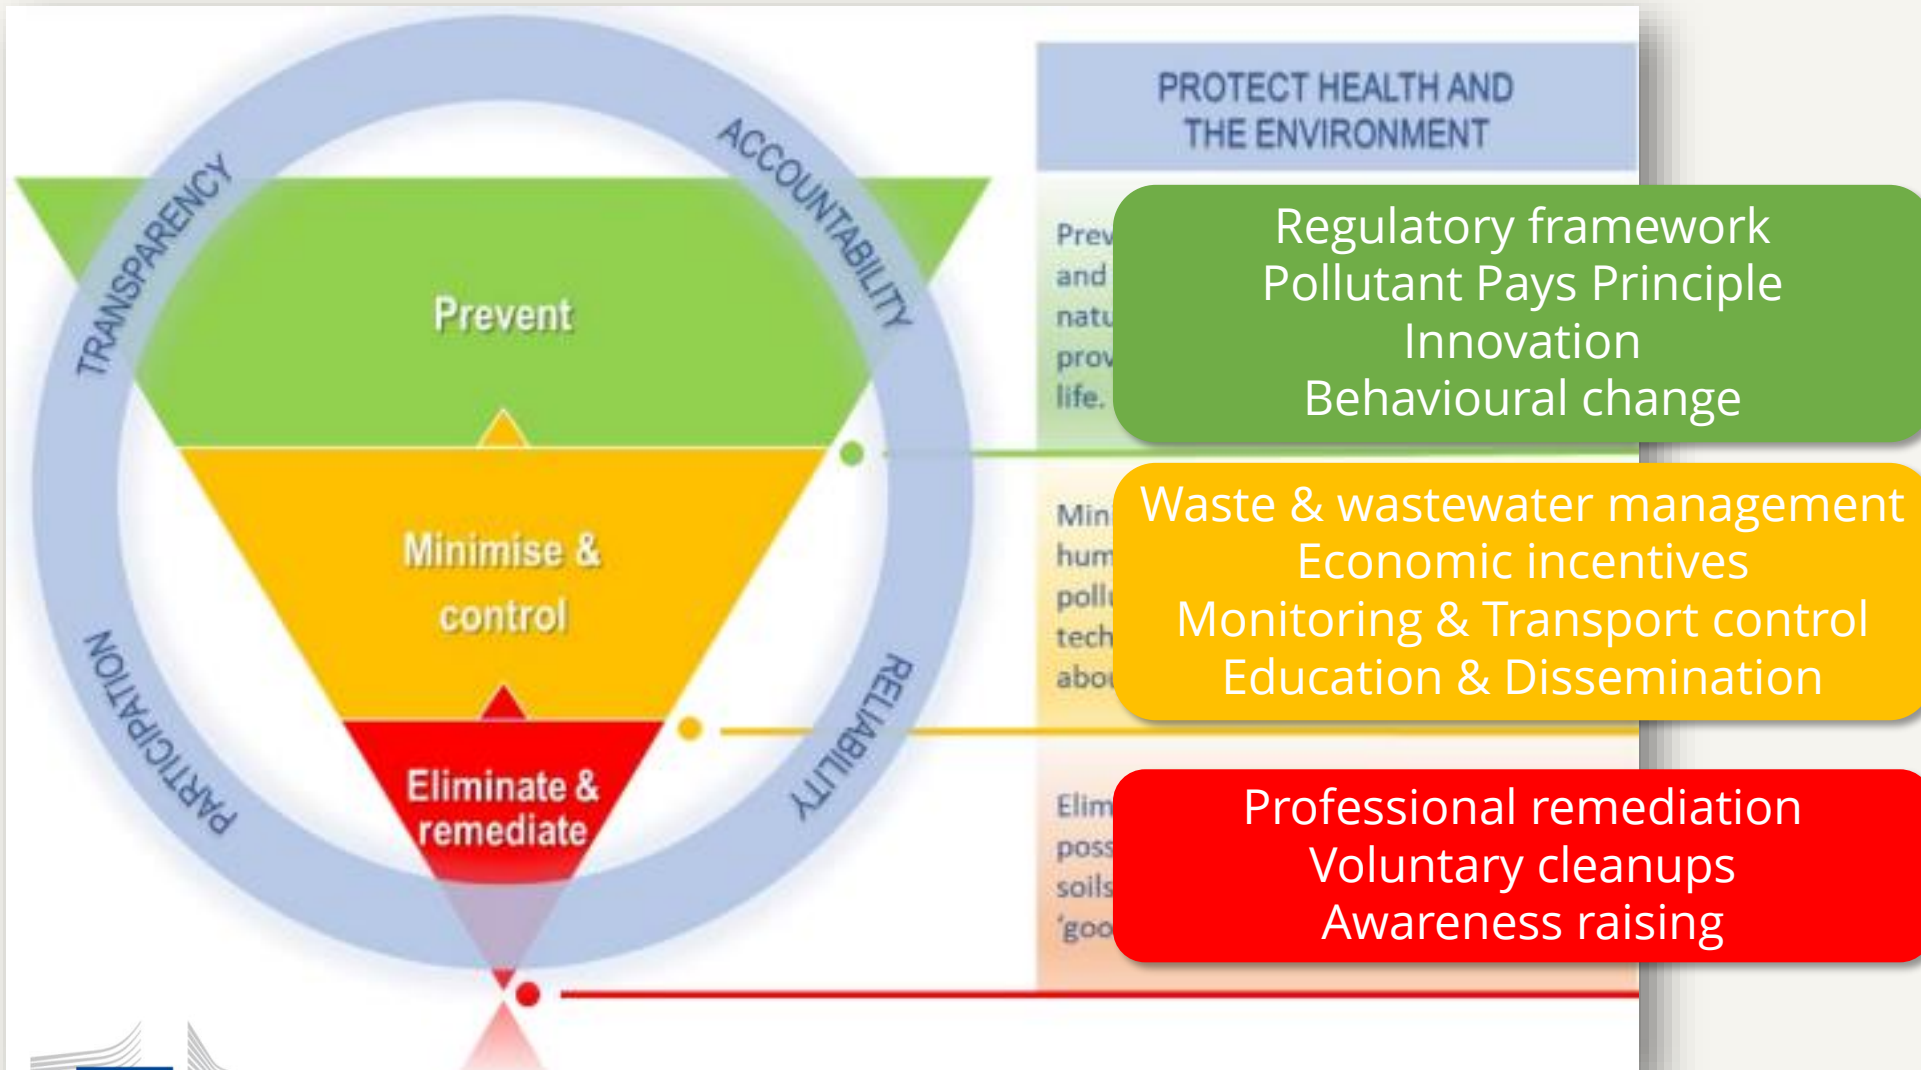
TRANSPARENCY

ACCOUNTABILITY

RELIABILITY

PARTICIPATION

Prevent

Minimise & control

Eliminate & remediate

PROTECT HEALTH AND THE ENVIRONMENT

Prev
and
natu
prov
life.

Regulatory framework
Pollutant Pays Principle
Innovation
Behavioural change

Min
hum
poll
tech
abo

Waste & wastewater management
Economic incentives
Monitoring & Transport control
Education & Dissemination

Elim
poss
soils
'goo

Professional remediation
Voluntary cleanups
Awareness raising